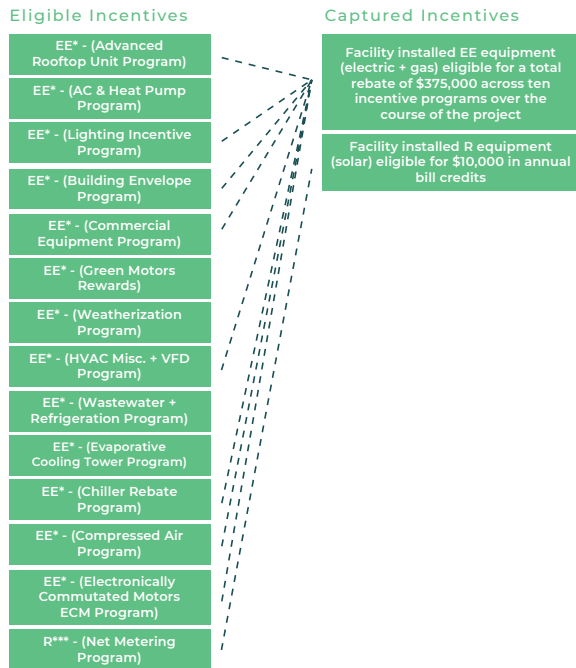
Eligible Incentives

EE* - (Advanced Rooftop Unit Program)

EE* - (AC & Heat Pump Program)

EE* - (Lighting Incentive Program)

EE* - (Building Envelope Program)

EE* - (Commercial Equipment Program)

EE* - (Green Motors Rewards)

EE* - (Weatherization Program)

EE* - (HVAC Misc. + VFD Program)

EE* - (Wastewater + Refrigeration Program)

EE* - (Evaporative Cooling Tower Program)

EE* - (Chiller Rebate Program)

EE* - (Compressed Air Program)

EE* - (Electronically Commutated Motors ECM Program)

R*** - (Net Metering Program)

Captured Incentives

Facility installed EE equipment (electric + gas) eligible for a total rebate of $375,000 across ten incentive programs over the course of the project

Facility installed R equipment (solar) eligible for $10,000 in annual bill credits